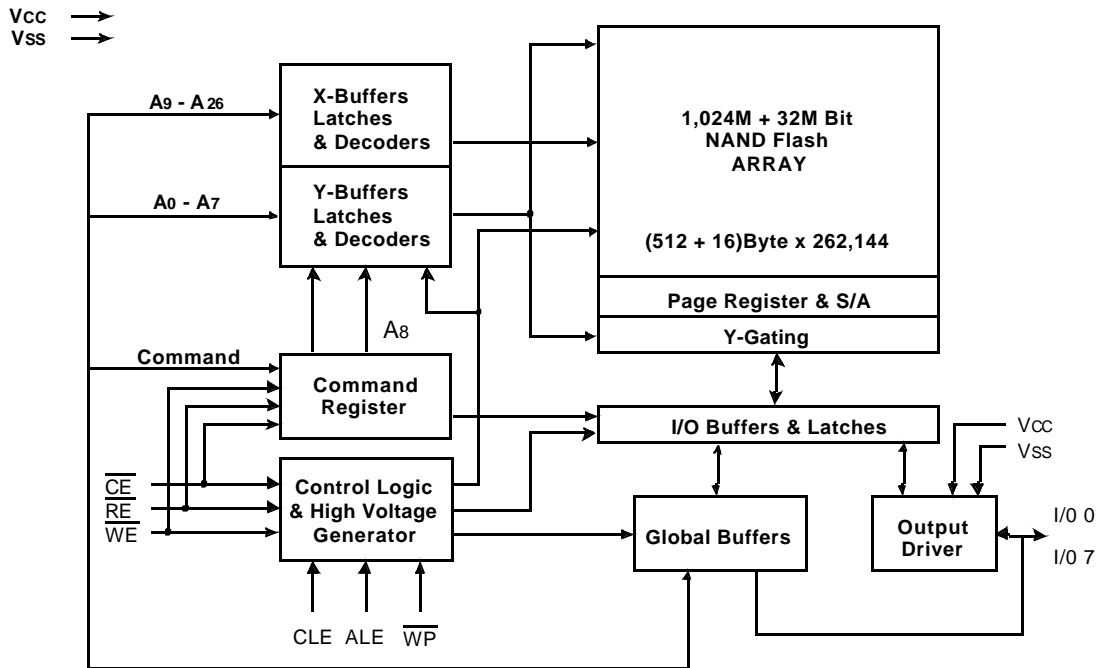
Vcc
Vss

A9 - A26

X-Buffers Latches & Decoders

1,024M + 32M Bit NAND Flash ARRAY

A0 - A7

Y-Buffers Latches & Decoders

(512 + 16)Byte x 262,144

Page Register & S/A

A8

Y-Gating

Command

Command Register

I/O Buffers & Latches

Vcc
Vss

$\overline{CE}$
$\overline{RE}$
$\overline{WE}$

Control Logic & High Voltage Generator

Global Buffers

Output Driver

I/0 0

I/0 7

CLE ALE $\overline{WP}$